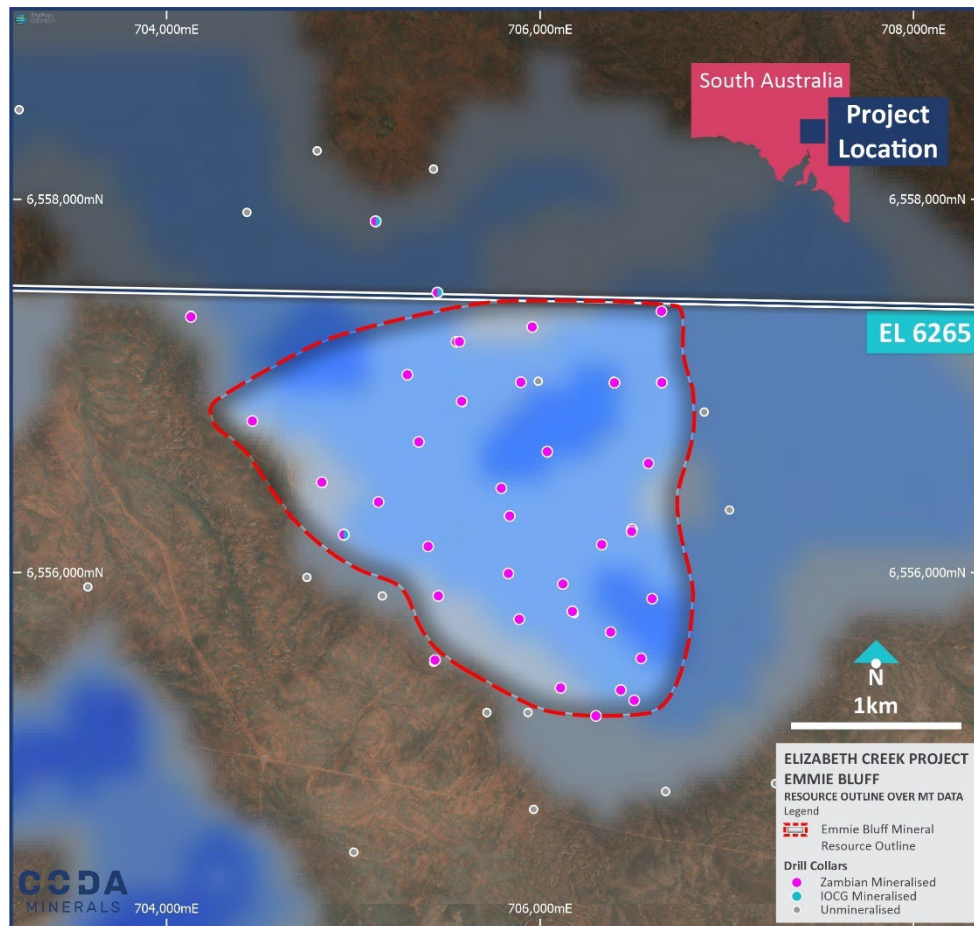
704,000mE
706,000mE
708,000mE

South Australia

Project Location

6,558,000mN
6,558,000mN

EL 6265

6,556,000mN
6,556,000mN

N
1km

ELIZABETH CREEK PROJECT
EMMIE BLUFF
RESOURCE OUTLINE OVER MT DATA
Legend
Emmie Bluff Mineral Resource Outline
Drill Collars
Zambian Mineralised
IOCG Mineralised
Unmineralised

CODA
MINERALS
704,000mE
706,000mE